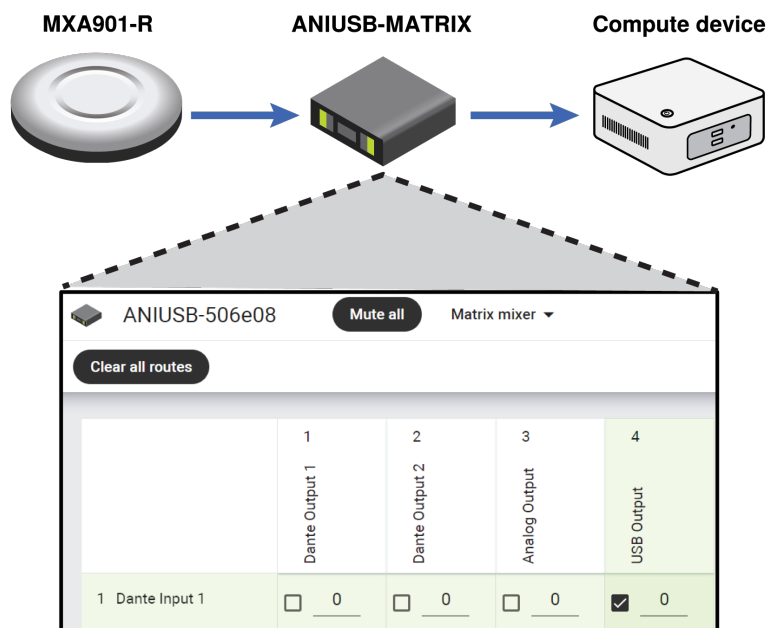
MXA901-R

ANIUSB-MATRIX

Compute device

ANIUSB-506e08

Mute all

Matrix mixer

Clear all routes

| | 1 Dante Output 1 | 2 Dante Output 2 | 3 Analog Output | 4 USB Output |
|---|---|---|---|---|
| 1 Dante Input 1 | ☐ 0 | ☐ 0 | ☐ 0 | ☑ 0 |